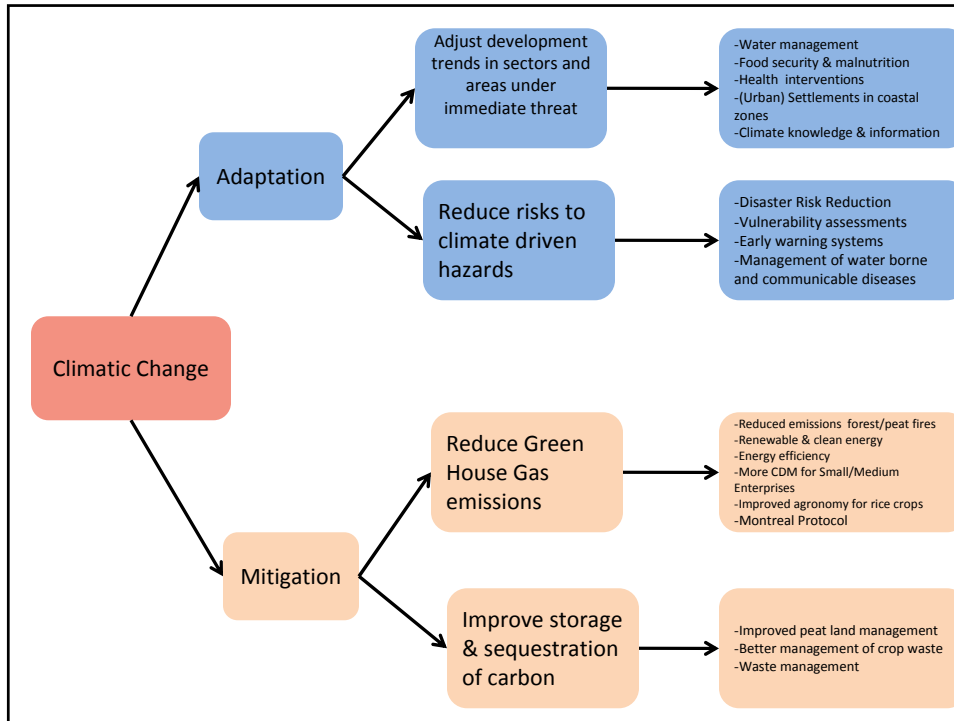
Climatic Change

Adaptation

Adjust development trends in sectors and areas under immediate threat

-Water management
-Food security & malnutrition
-Health interventions
-(Urban) Settlements in coastal zones
-Climate knowledge & information

Reduce risks to climate driven hazards

-Disaster Risk Reduction
-Vulnerability assessments
-Early warning systems
-Management of water borne and communicable diseases

Mitigation

Reduce Green House Gas emissions

-Reduced emissions forest/peat fires
-Renewable & clean energy
-Energy efficiency
-More CDM for Small/Medium Enterprises
-Improved agronomy for rice crops
-Montreal Protocol

Improve storage & sequestration of carbon

-Improved peat land management
-Better management of crop waste
-Waste management